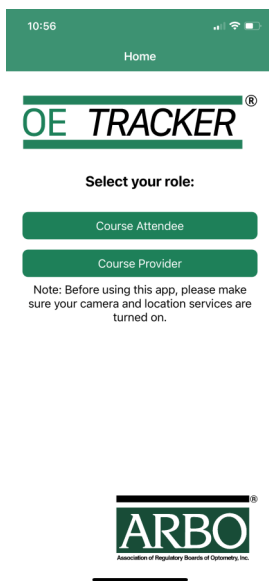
10:56

Home

OE TRACKER®

Select your role:

Course Attendee

Course Provider

Note: Before using this app, please make sure your camera and location services are turned on.

ARBO®
Association of Regulatory Boards of Optometry, Inc.